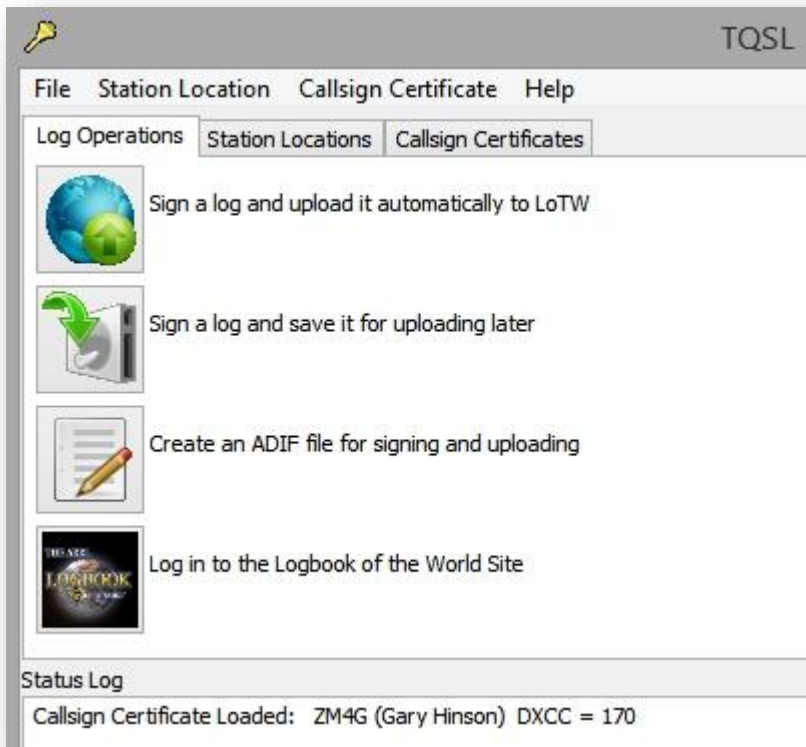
TQSL

File Station Location Callsign Certificate Help

Log Operations | Station Locations | Callsign Certificates

Sign a log and upload it automatically to LoTW

Sign a log and save it for uploading later

Create an ADIF file for signing and uploading

LOGBOOK

Log in to the Logbook of the World Site

Status Log

Callsign Certificate Loaded: ZM4G (Gary Hinson) DXCC = 170